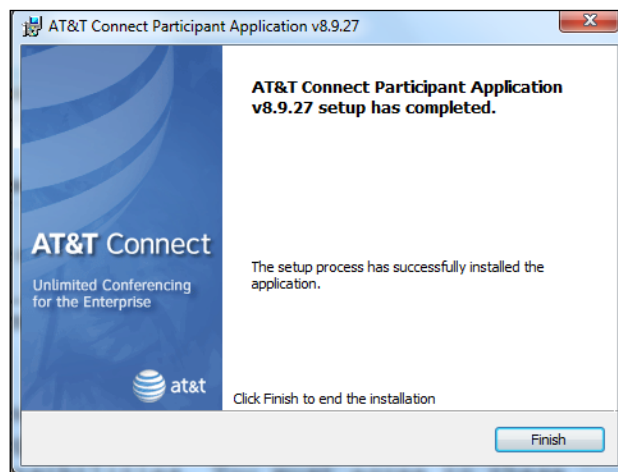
AT&T Connect Participant Application v8.9.27

AT&T Connect

Unlimited Conferencing for the Enterprise

at&t

AT&T Connect Participant Application v8.9.27 setup has completed.

The setup process has successfully installed the application.

Click Finish to end the installation

Finish